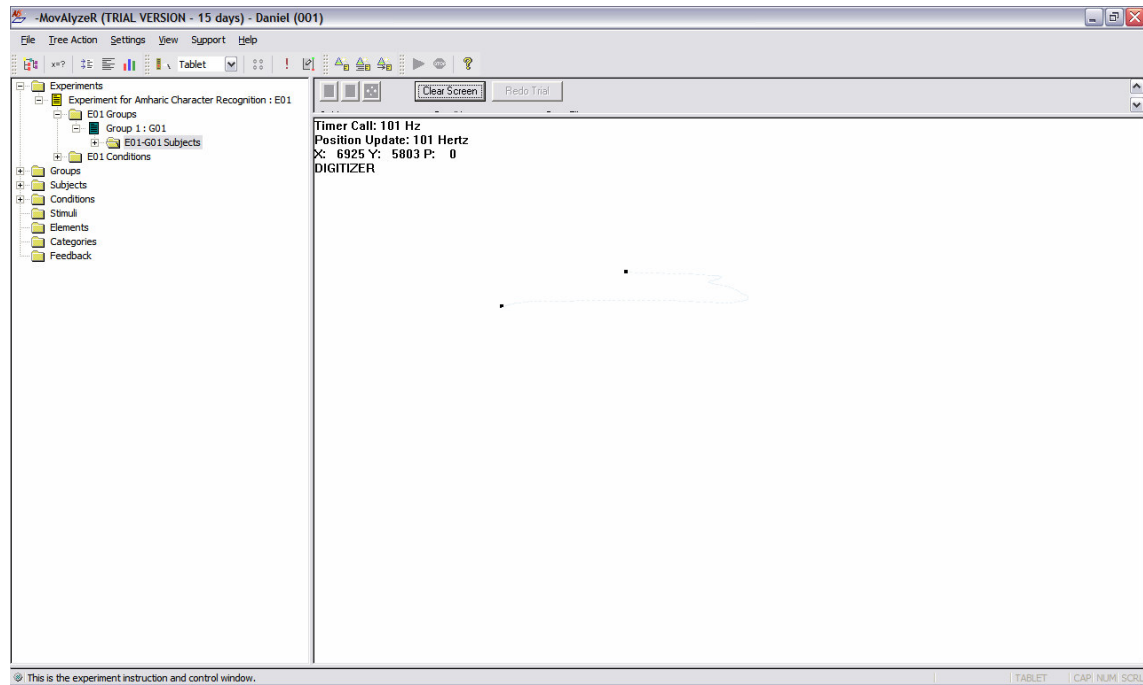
-MovAlyzeR (TRIAL VERSION - 15 days) - Daniel (001)

File Tree Action Settings View Support Help

Tablet

Experiments
Experiment for Amharic Character Recognition : E01
E01 Groups
Group 1 : G01
E01-G01 Subjects
E01 Conditions
Groups
Subjects
Conditions
Stimuli
Elements
Categories
Feedback

Clear Screen
Redo Trial

Timer Call: 101 Hz
Position Update: 101 Hertz
X: 6925 Y: 5803 P: 0
DIGITIZER

This is the experiment instruction and control window.

TABLET CAP NUM SCRL